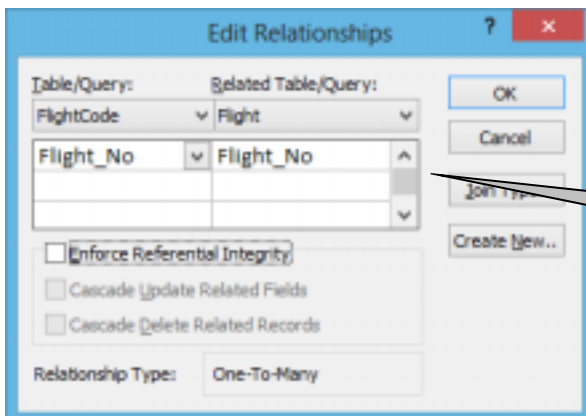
Edit Relationships

?

Table/Query:

Related Table/Query:

FlightCode

Flight

Flight_No

Flight_No

OK

Cancel

Join Type...

Create New...

Enforce Referential Integrity

Cascade Update Related Fields

Cascade Delete Related Records

Relationship Type:

One-To-Many